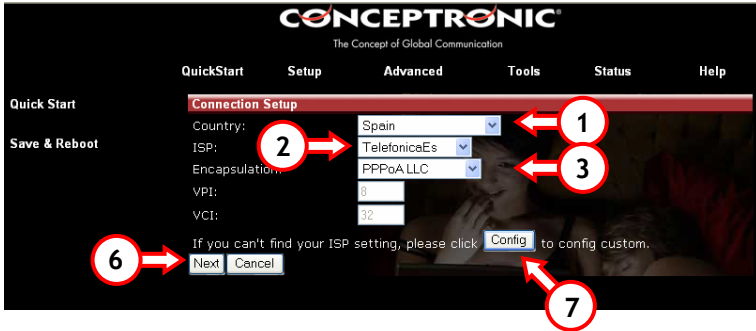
CONCEPTRONIC®
The Concept of Global Communication

QuickStart Setup Advanced Tools Status Help

Quick Start
Save & Reboot

Connection Setup

Country: Spain
ISP: TelefonicaEs
Encapsulation: PPPoA LLC
VPI: 8
VCI: 32

If you can't find your ISP setting, please click Config to config custom.

Next Cancel

1
2
3
6
7